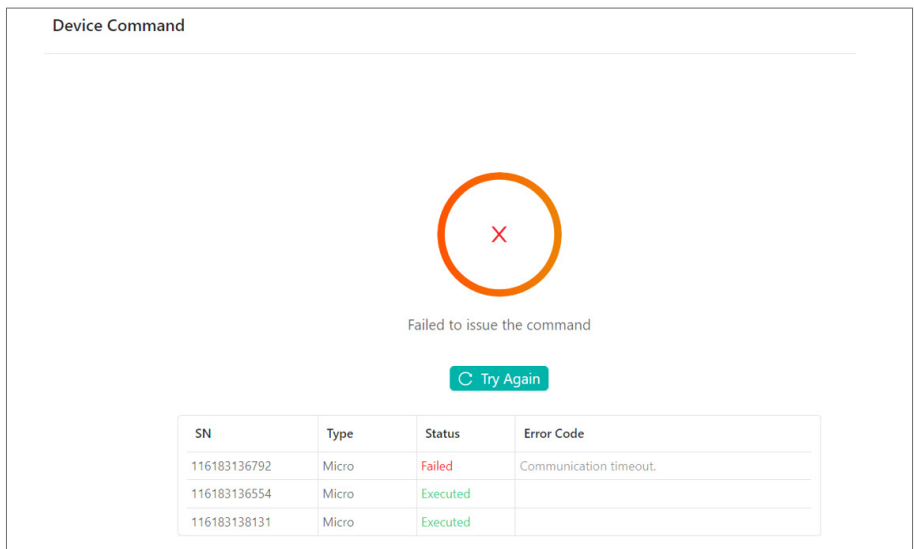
Device Command

X

Failed to issue the command

Try Again

| SN | Type | Status | Error Code |
|---|---|---|---|
| 116183136792 | Micro | Failed | Communication timeout. |
| 116183136554 | Micro | Executed | |
| 116183138131 | Micro | Executed | |